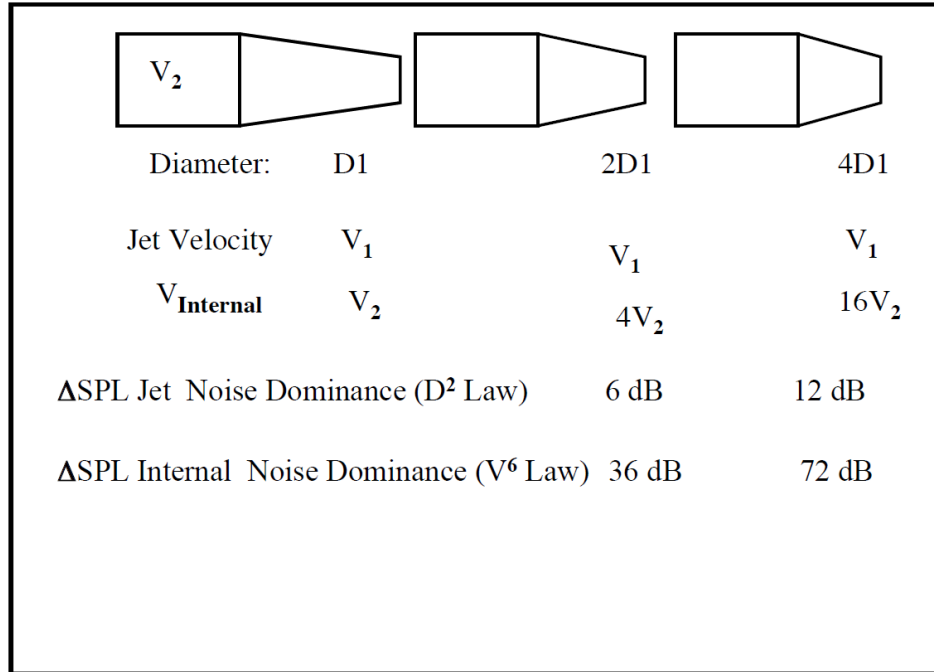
$V_2$

| | | | |
|---|---|---|---|
| Diameter: | D1 | 2D1 | 4D1 |
| Jet Velocity | $V_1$ | $V_1$ | $V_1$ |
| $V_{Internal}$ | $V_2$ | $4V_2$ | $16V_2$ |
| $\Delta$SPL Jet Noise Dominance ($D^2$ Law) | | 6 dB | 12 dB |
| $\Delta$SPL Internal Noise Dominance ($V^6$ Law) | | 36 dB | 72 dB |